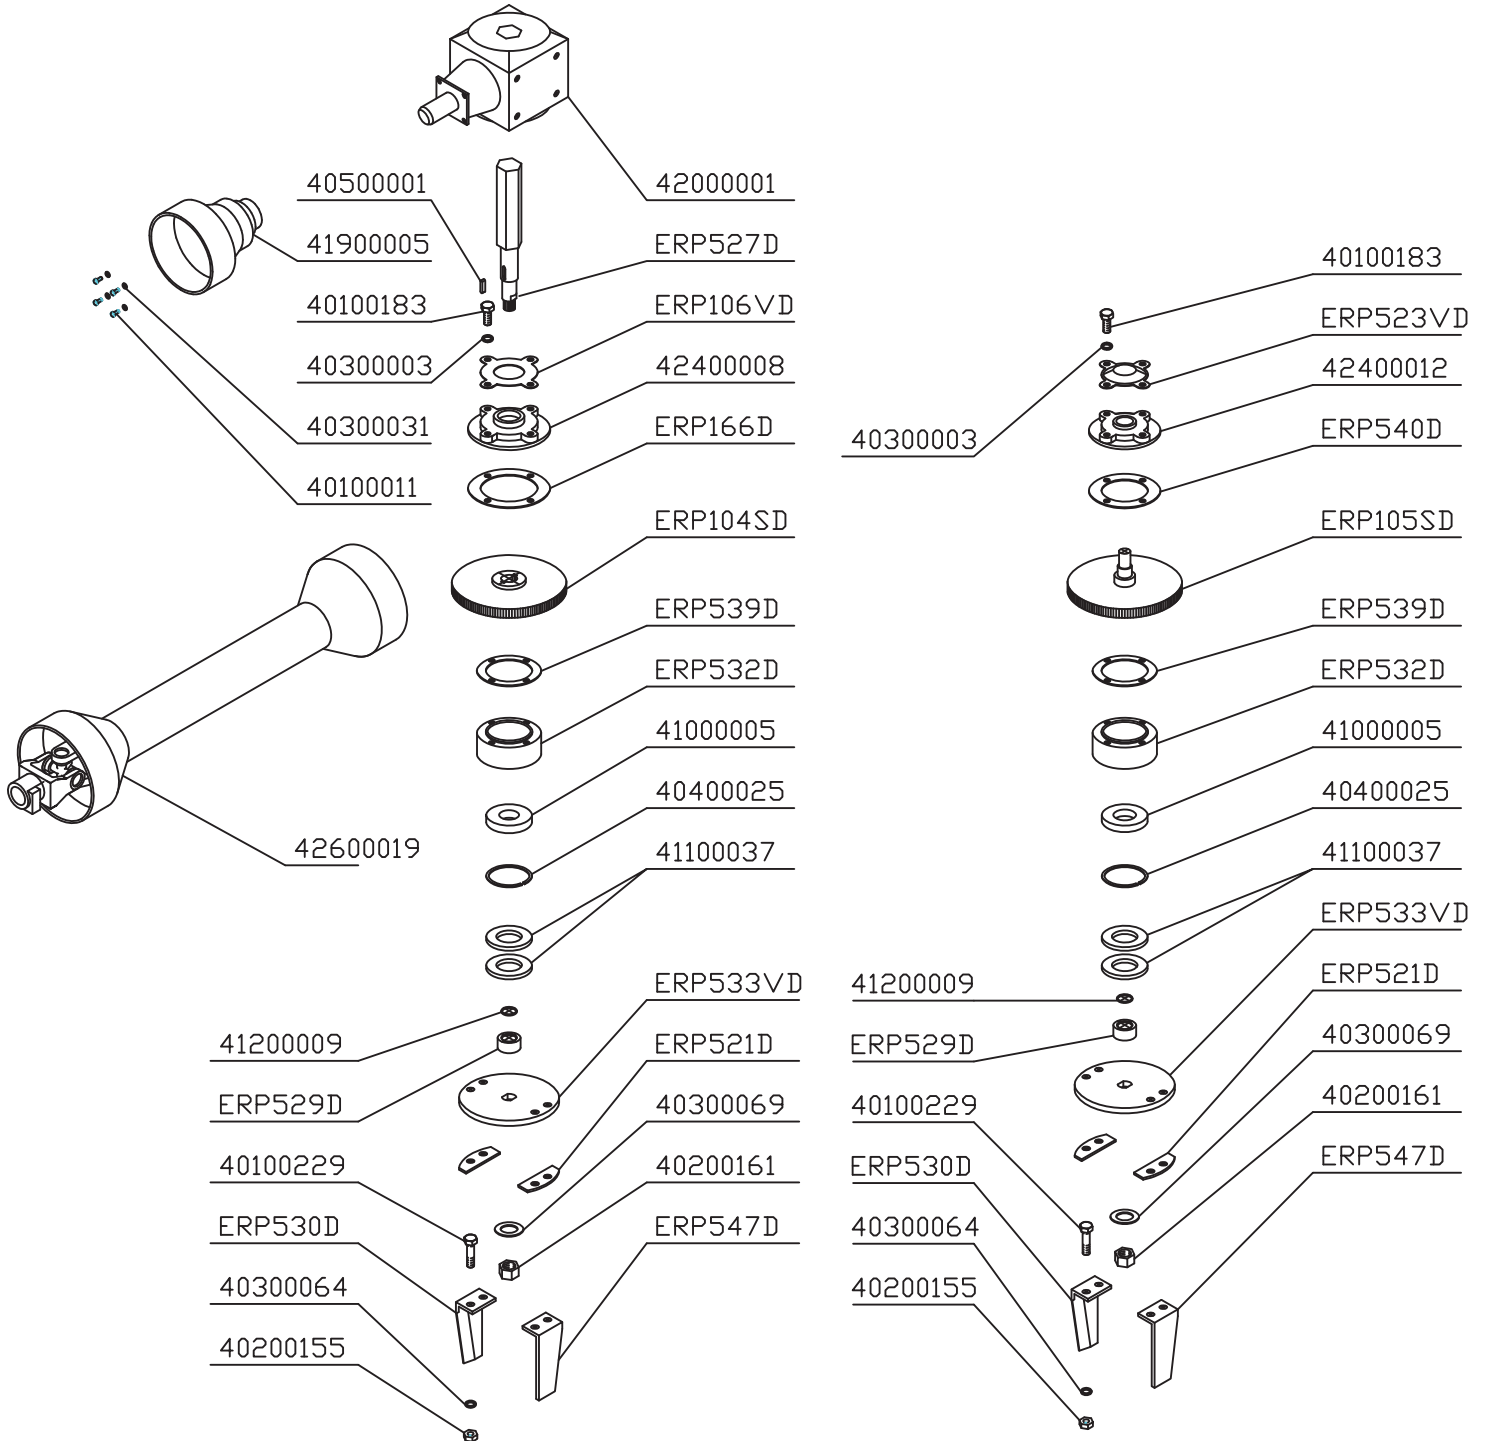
42000001
40500001
41900005
ERP527D
40100183
ERP106VD
40300003
42400008
40300031
ERP166D
40100011
ERP104SD
ERP539D
ERP532D
41000005
40400025
42600019
41100037
ERP533VD
41200009
ERP529D
ERP521D
40300069
40100229
40200161
ERP530D
ERP547D
40300064
40200155

40100183
ERP523VD
42400012
40300003
ERP540D
ERP105SD
ERP539D
ERP532D
41000005
40400025
41100037
ERP533VD
ERP521D
41200009
ERP529D
40300069
40100229
40200161
ERP530D
ERP547D
40300064
40200155